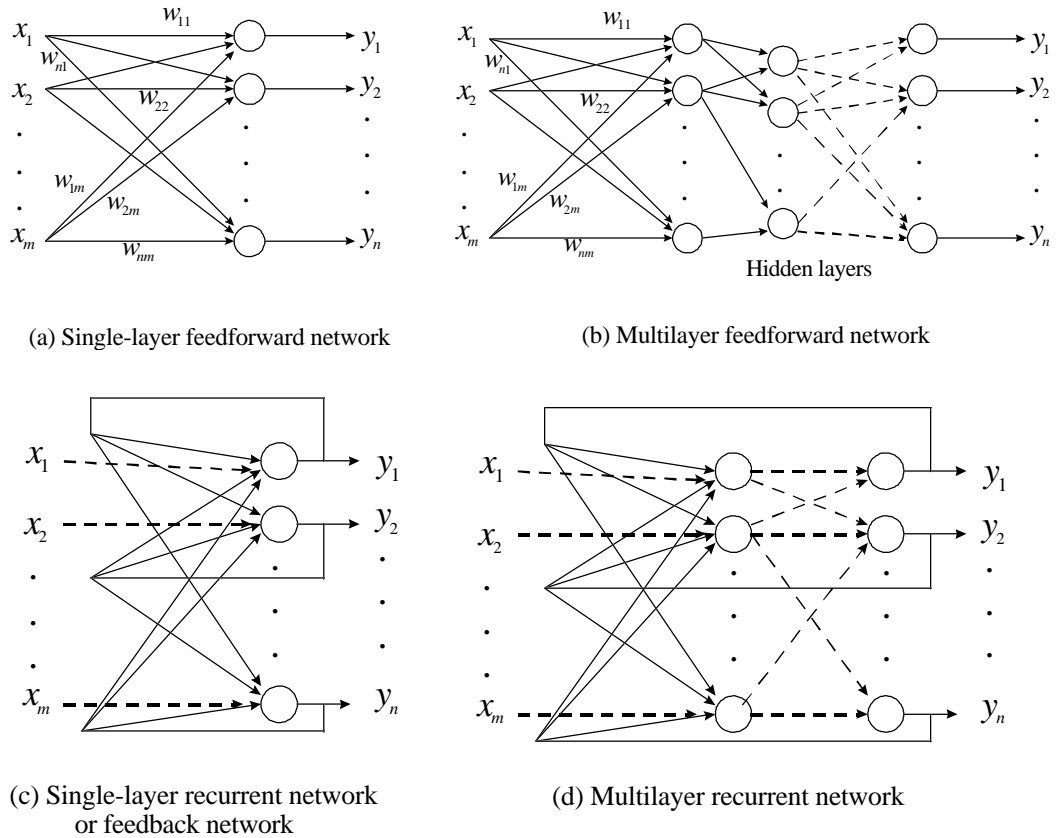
$x_1$ $w_{11}$ $w_{n1}$ $y_1$
$x_2$ $w_{22}$ $y_2$
.
.
. $w_{1m}$ $w_{2m}$ .
.
.
$x_m$ $w_{nm}$ $y_n$

(a) Single-layer feedforward network

$x_1$ $w_{11}$ $w_{n1}$ $y_1$
$x_2$ $w_{22}$ $y_2$
.
.
. $w_{1m}$ $w_{2m}$ .
.
.
$x_m$ $w_{nm}$ $y_n$

Hidden layers

(b) Multilayer feedforward network

$x_1$ $y_1$
$x_2$ $y_2$
.
.
.
.
.
.
$x_m$ $y_n$

(c) Single-layer recurrent network or feedback network

$x_1$ $y_1$
$x_2$ $y_2$
.
.
.
.
.
.
$x_m$ $y_n$

(d) Multilayer recurrent network